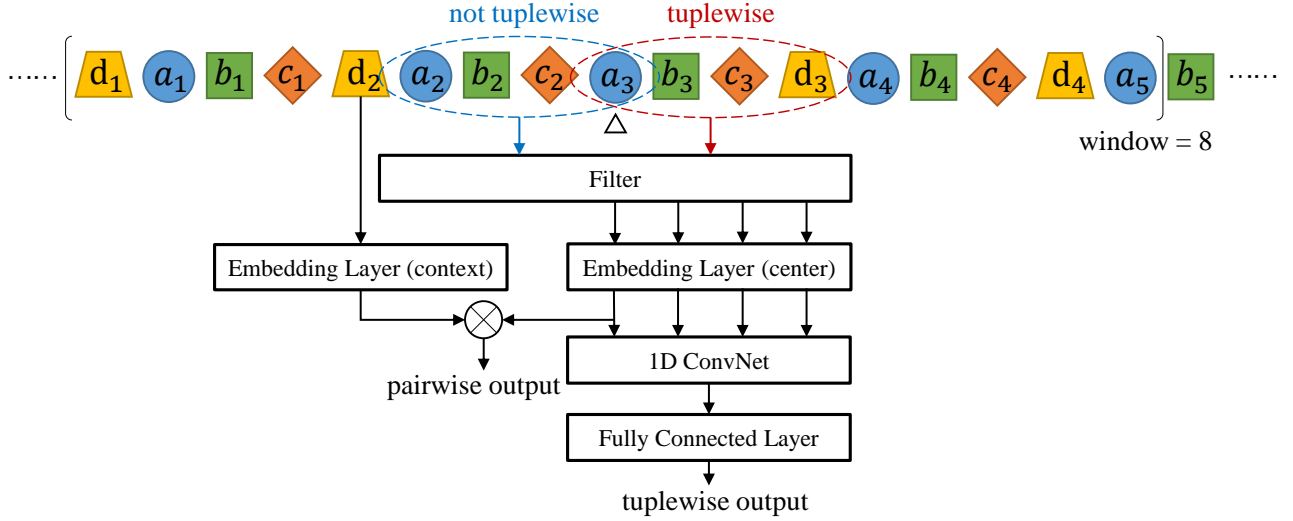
not tuplewise

tuplewise

...... $d_1$ $a_1$ $b_1$ $c_1$ $d_2$ $a_2$ $b_2$ $c_2$ $a_3$ $b_3$ $c_3$ $d_3$ $a_4$ $b_4$ $c_4$ $d_4$ $a_5$ $b_5$ ......

window = 8

Filter

Embedding Layer (context)

Embedding Layer (center)

pairwise output

1D ConvNet

Fully Connected Layer

tuplewise output